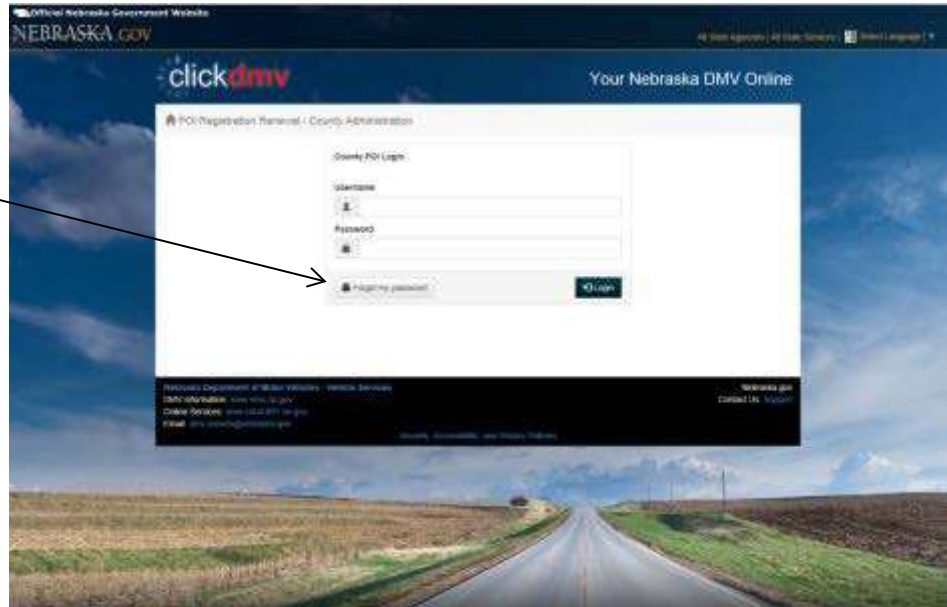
Official Nebraska Government Website
NEBRASKA.GOV
All State Agencies | All State Services | Select Language

clickdmv
Your Nebraska DMV Online

POI Registration Renewal - County Administration

County POI Login

Username

Password

Forgot my password

Login

Nebraska Department of Motor Vehicles - Vehicle Services
DMV Information: www.dmv.ne.gov
Online Services: www.clickDMV.ne.gov
Email: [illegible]

Nebraska.gov
Contact Us: Support

Security, Accessibility, and Privacy Policies